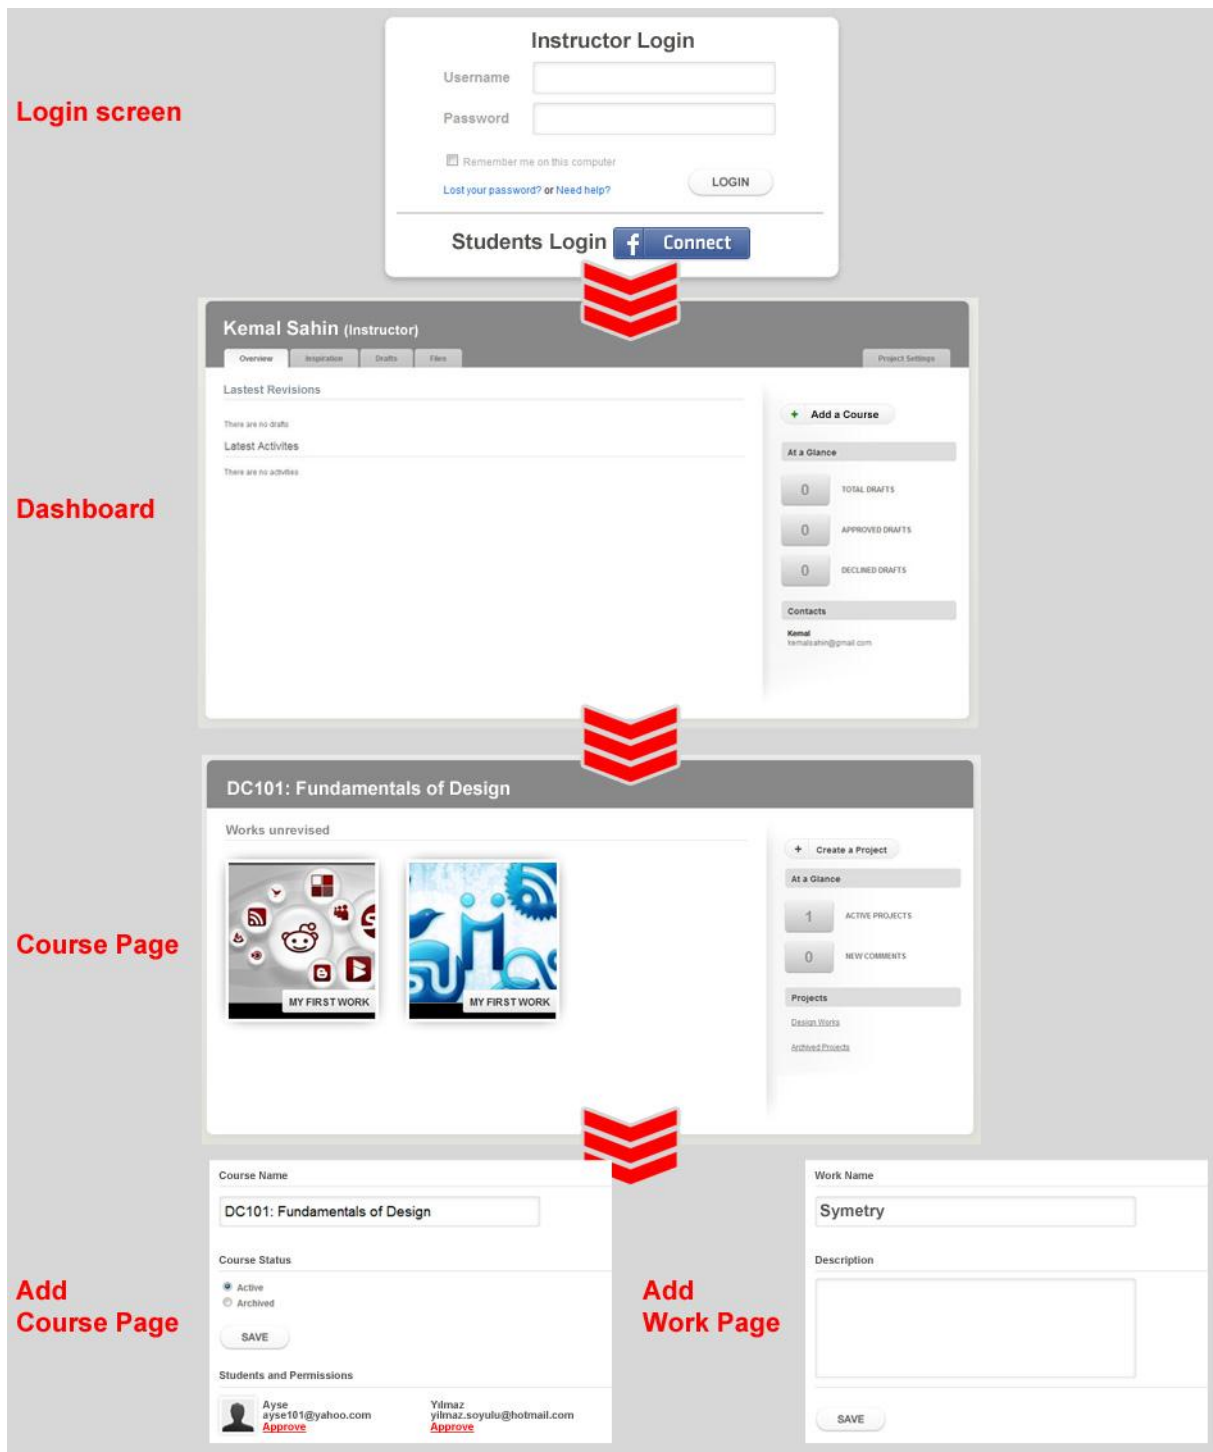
Login screen

Instructor Login

Username

Password

Remember me on this computer

Lost your password? or Need help?

LOGIN

Students Login Connect

Dashboard

Kemal Sahin (Instructor)

Overview Inspiration Drafts Files

Project Settings

Lastest Revisions

There are no drafts

Latest Activites

There are no activities

+ Add a Course

At a Glance

0 TOTAL DRAFTS

0 APPROVED DRAFTS

0 DECLINED DRAFTS

Contacts

Kemal
kemalsahin@gmail.com

Course Page

DC101: Fundamentals of Design

Works unrevised

MY FIRST WORK

MY FIRST WORK

+ Create a Project

At a Glance

1 ACTIVE PROJECTS

0 NEW COMMENTS

Projects

Design Works

Archived Projects

Add Course Page

Course Name

DC101: Fundamentals of Design

Course Status

Active
Archived

SAVE

Students and Permissions

Ayse
ayse101@yahoo.com
Approve

Yilmaz
yilmaz.soyulu@hotmail.com
Approve

Add Work Page

Work Name

Symetry

Description

SAVE